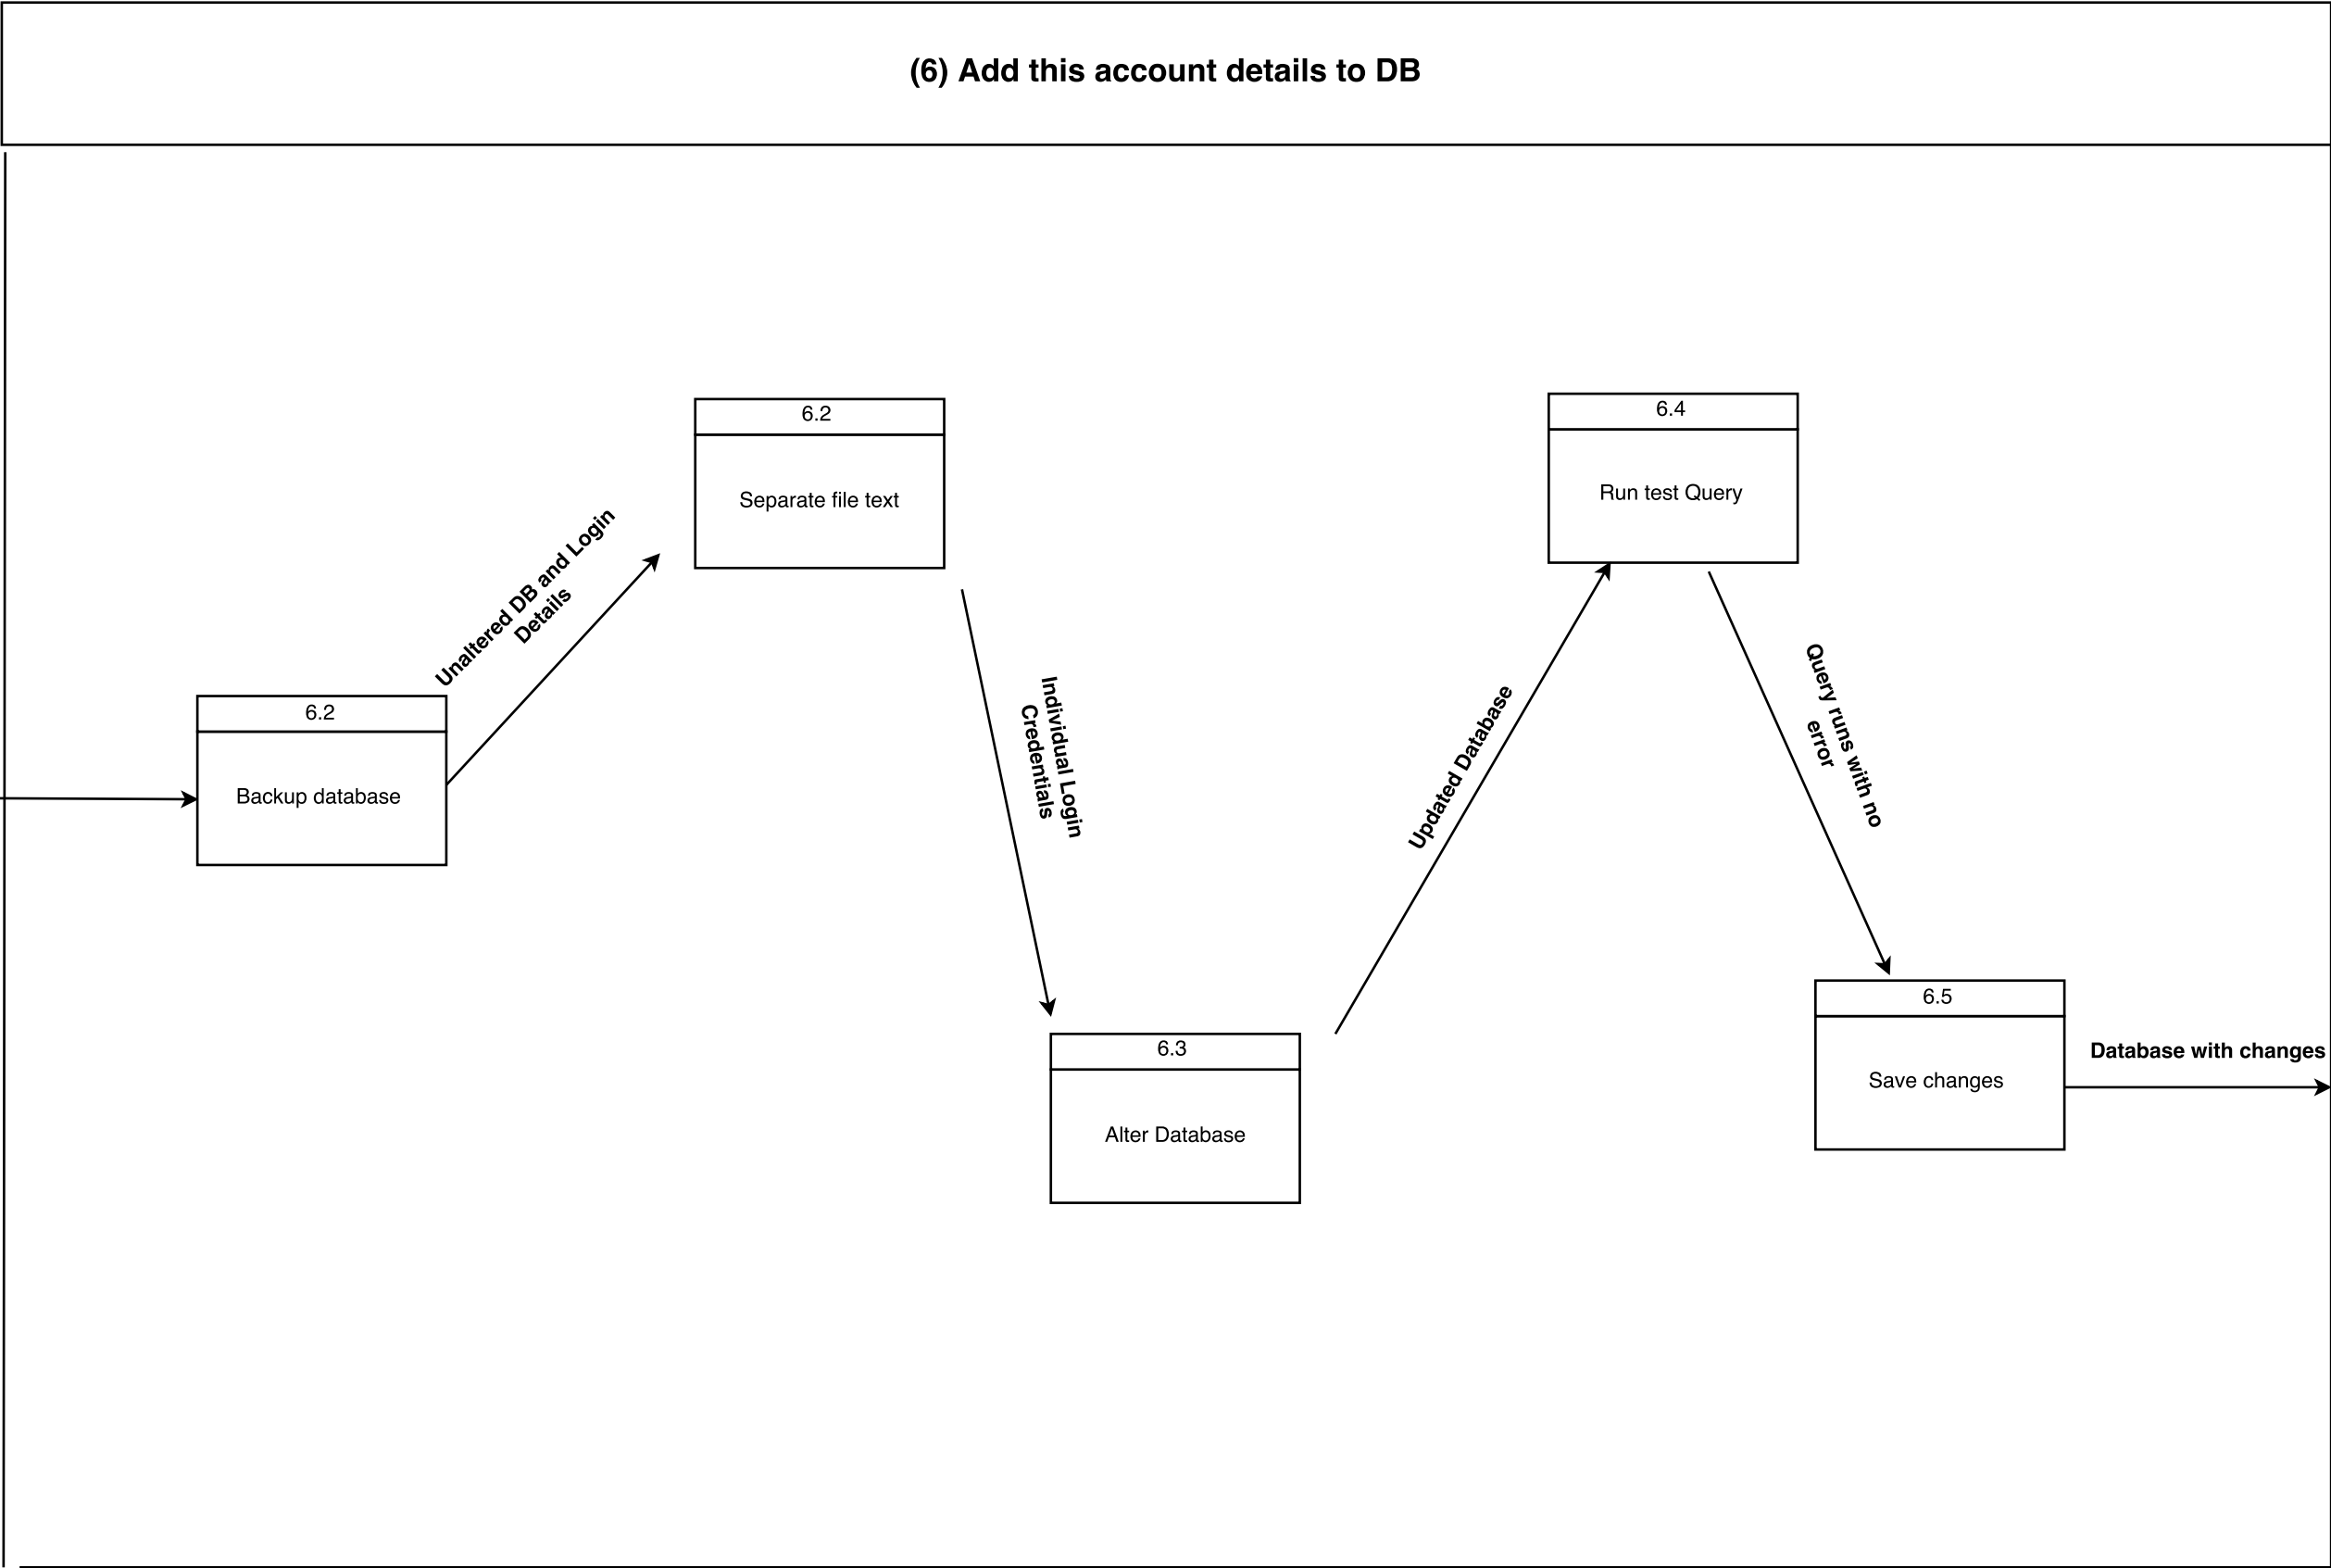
(6) Add this account details to DB

6.2
Backup database

Unaltered DB and Login Details

6.2
Separate file text

Individual Login Credentials

6.3
Alter Database

Updated Database

6.4
Run test Query

Query runs with no error

6.5
Save changes

Database with changes